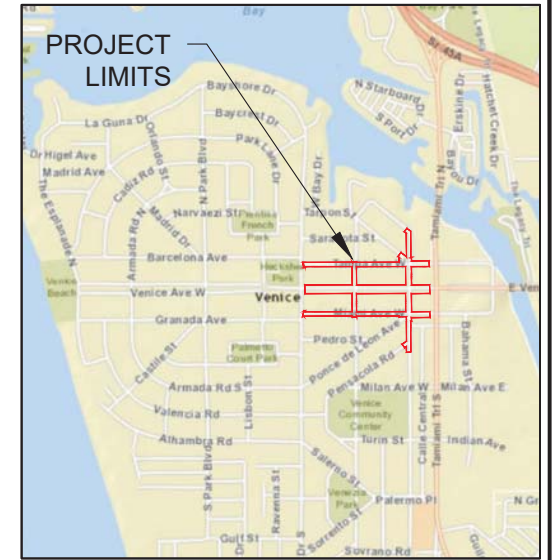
Bay

PROJECT LIMITS

SR 45A

Baysmore Dr

Baycrest Dr

N Starboard

S Port Dr

Erskine Dr

Hatchet Creek Dr

La Guna Dr

Orlando St

Park Lane Dr

Bayou Dr

Tamiami Trl N

Dr Higel Ave

Madrid Ave

Cadiz Rd

N Park Blvd

Bay Dr

The Esplanade N

Narvaez St

Flerida French Park

Tarpon St

Armada Rd N

Sarasota St

Barcelona Ave

Hecksher Park

Tampa Ave

Venice Beach

Venice Ave W

Venice

E Venice

Granada Ave

Miami Ave

Pedro St

Palmetto Court Park

Bahama St

Castile St

Ponce de Leon Ave

Armada Rd S

Pensacola Rd

Milan Ave W

Milan Ave E

Valencia Rd

Lisbon St

Venice Community Center

Calle Central

Tamiami Trl S

Alhambra Rd

Turin St

Indian Ave

Salerno St

S Park Blvd

Venezia Park

Palermo Pl

Ravenna St

N Gr

Gulf St

S Sorrento St

Sovrano Rd